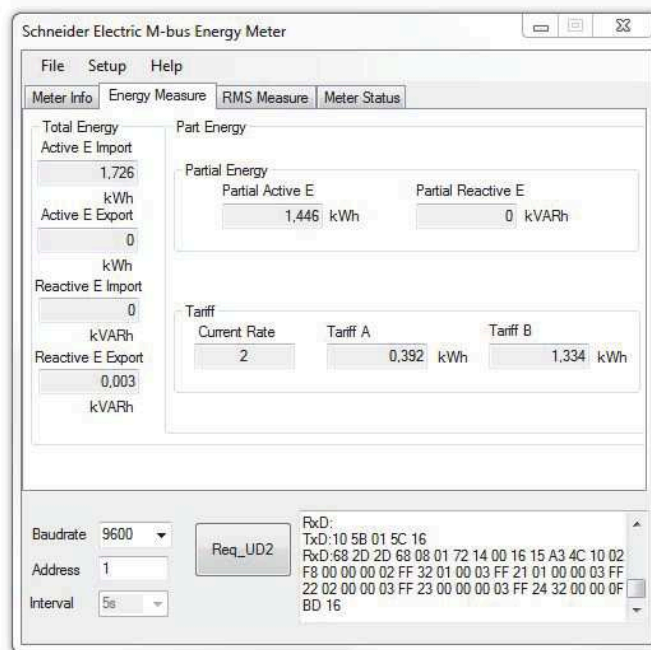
Schneider Electric M-bus Energy Meter

File Setup Help

Meter Info | Energy Measure | RMS Measure | Meter Status

Total Energy
Active E Import
1,726
kWh
Active E Export
0
kWh
Reactive E Import
0
kVARh
Reactive E Export
0,003
kVARh

Part Energy

Partial Energy
Partial Active E
1,446 kWh
Partial Reactive E
0 kVARh

Tariff
Current Rate
2
Tariff A
0,392 kWh
Tariff B
1,334 kWh

Baudrate 9600
Address 1
Interval 5s

Req_UD2

RxD:
TxD:10 5B 01 5C 16
RxD:68 2D 2D 68 08 01 72 14 00 16 15 A3 4C 10 02 F8 00 00 00 02 FF 32 01 00 03 FF 21 01 00 00 03 FF 22 02 00 00 03 FF 23 00 00 00 03 FF 24 32 00 00 0F BD 16